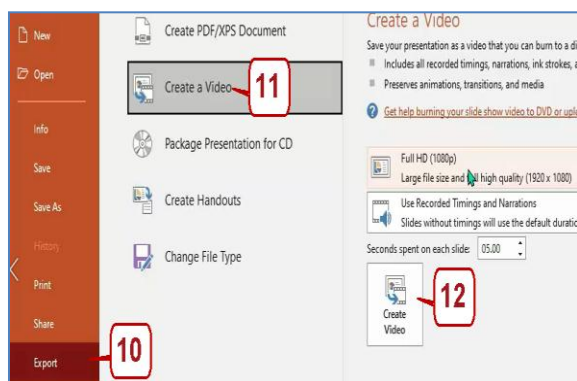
New

Open

Info

Save

Save As

History

Print

Share

Export

10

Create PDF/XPS Document

Create a Video

11

Package Presentation for CD

Create Handouts

Change File Type

Create a Video

Save your presentation as a video that you can burn to a di

Includes all recorded timings, narrations, ink strokes, a

Preserves animations, transitions, and media

Get help burning your slide show video to DVD or uplo

Full HD (1080p)

Large file size and full high quality (1920 x 1080)

Use Recorded Timings and Narrations

Slides without timings will use the default duratio

Seconds spent on each slide: 05.00

Create Video

12